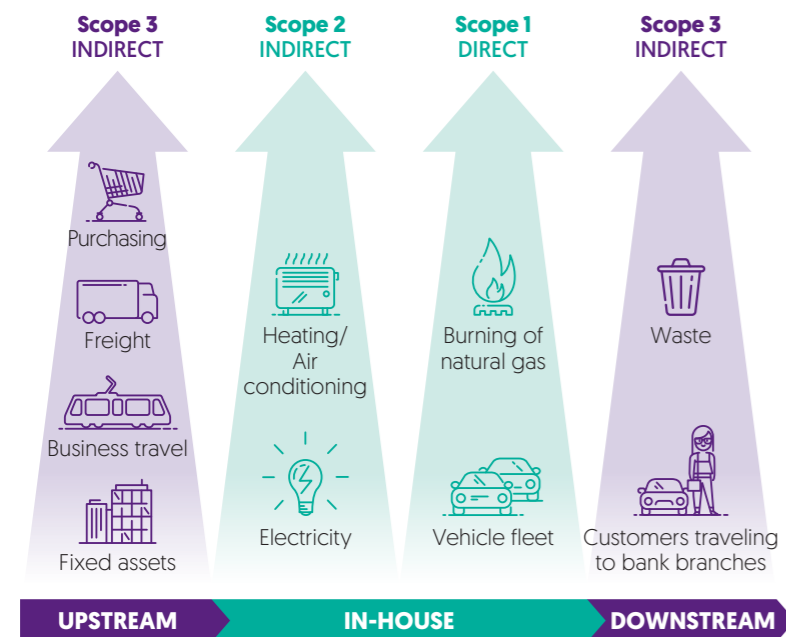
Scope 3
INDIRECT

Purchasing

Freight

Business travel

Fixed assets

Scope 2
INDIRECT

Heating/
Air
conditioning

Electricity

Scope 1
DIRECT

Burning of
natural gas

Vehicle fleet

Scope 3
INDIRECT

Waste

Customers traveling
to bank branches

UPSTREAM

IN-HOUSE

DOWNSTREAM